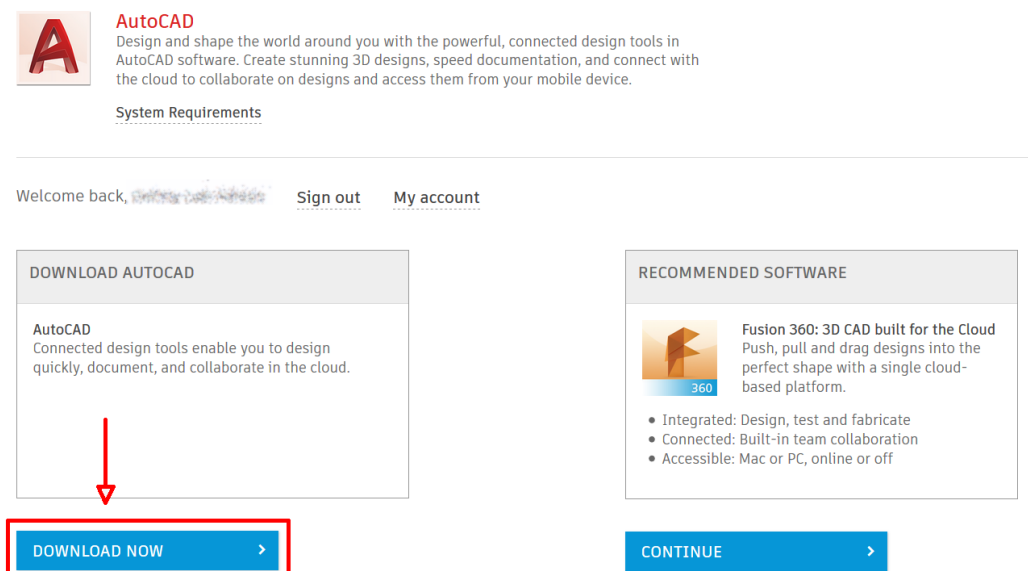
AutoCAD
Design and shape the world around you with the powerful, connected design tools in AutoCAD software. Create stunning 3D designs, speed documentation, and connect with the cloud to collaborate on designs and access them from your mobile device.

System Requirements

Welcome back, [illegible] Sign out My account

DOWNLOAD AUTOCAD

AutoCAD
Connected design tools enable you to design quickly, document, and collaborate in the cloud.

DOWNLOAD NOW >

RECOMMENDED SOFTWARE

360

Fusion 360: 3D CAD built for the Cloud
Push, pull and drag designs into the perfect shape with a single cloud-based platform.

• Integrated: Design, test and fabricate
• Connected: Built-in team collaboration
• Accessible: Mac or PC, online or off

CONTINUE >